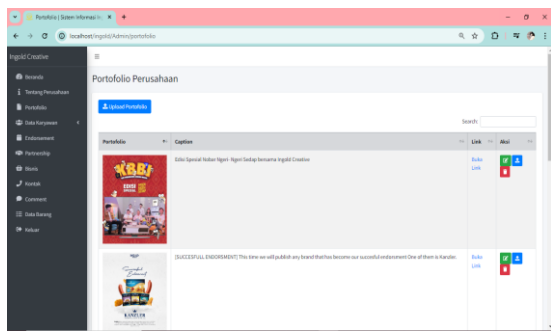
Portofolio | Sistem Informasi

localhost/ingold/Admin/portofolio

Ingold Creative

≡

Beranda
Tentang Perusahaan
Portofolio
Data Karyawan
Endorsement
Partnership
Berita
Kontak
Comment
Data Barang
Keluar

Portofolio Perusahaan

Upload Portofolio

Search:

| Portofolio | Caption | Link | Aksi |
|---|---|---|---|
| KBBI | Edisi Spesial Nobar Ngeri - Ngeri Sedap bersama Ingold Creative | Buka Link | |
| Kanstar | [SUCCESSFULL ENDORSMENT] This time we will publish any brand that has become our succesful endorsement One of them is Kanstar. | Buka Link | |